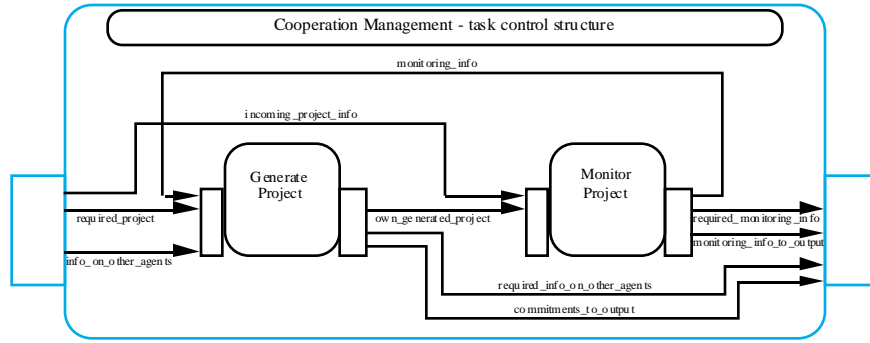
Cooperation Management - task control structure

monitoring_info

incoming_project_info

Generate Project

Monitor Project

required_project

info_on_other_agents

own_generated_project

required_monitoring_info

monitoring_info_to_output

required_info_on_other_agents

commitments_to_output